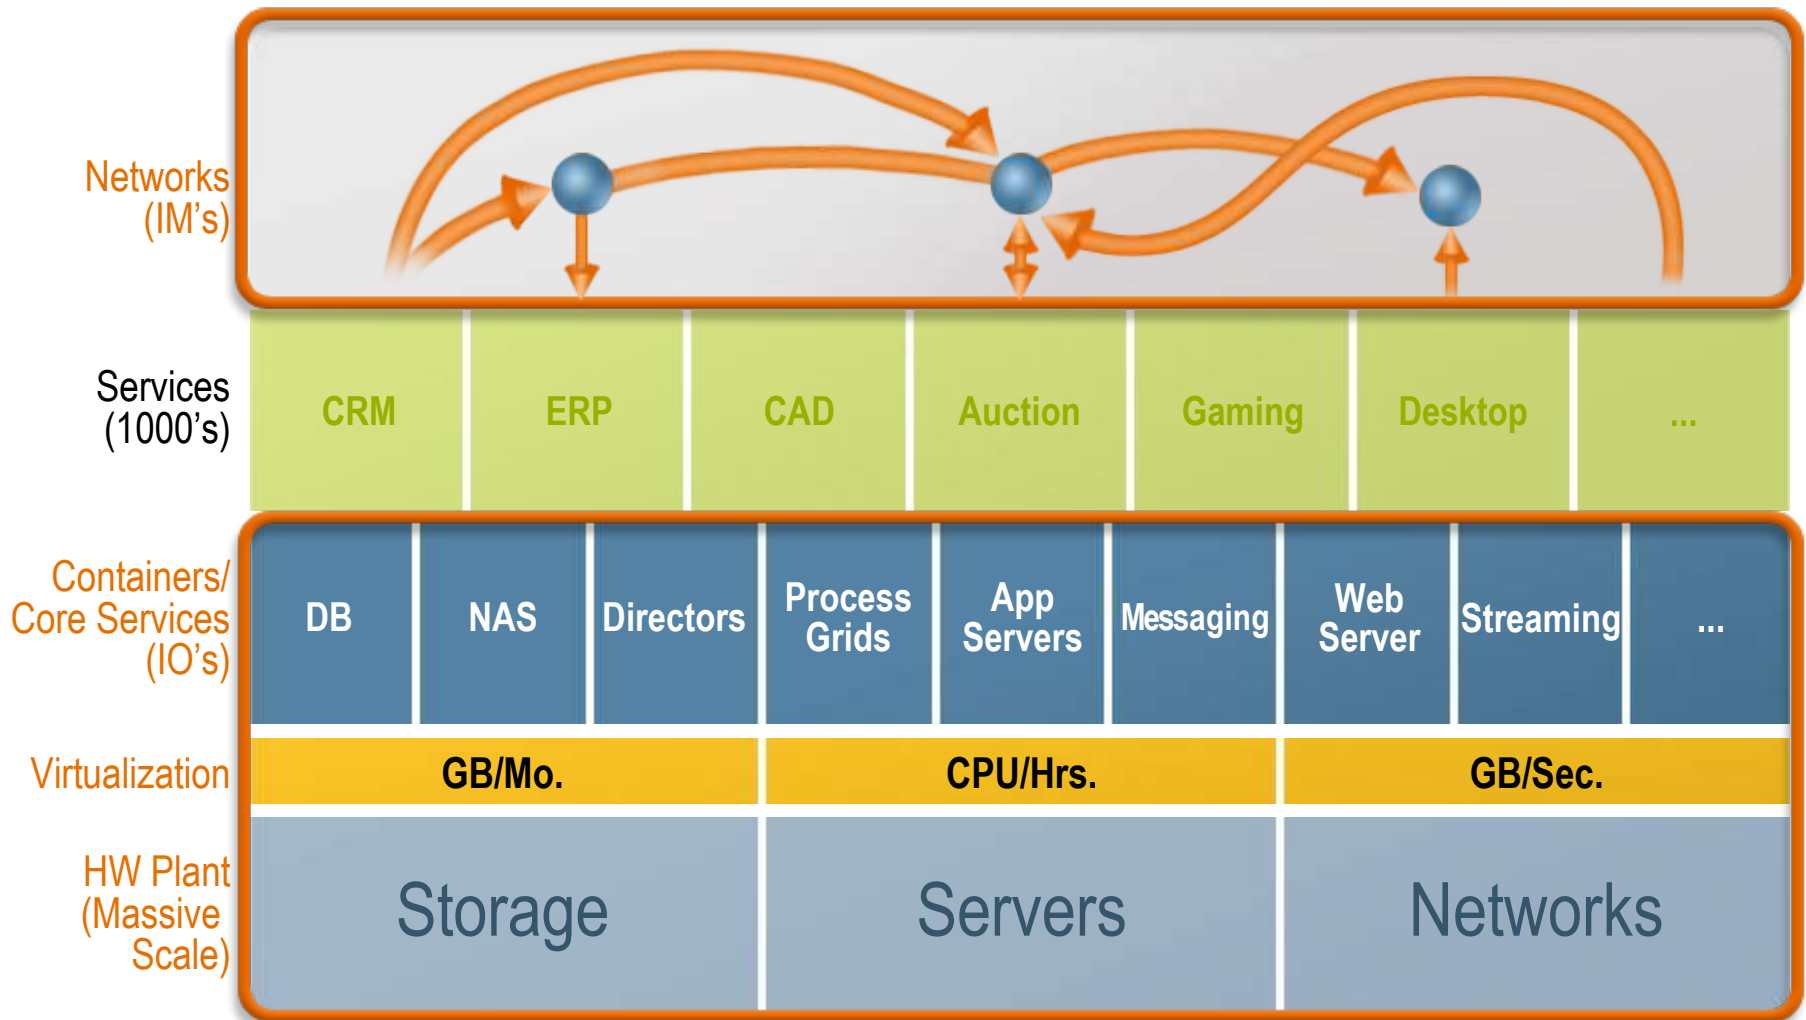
Networks (IM's)

Services (1000's)

| CRM | ERP | CAD | Auction | Gaming | Desktop | ... |
|---|---|---|---|---|---|---|

Containers/ Core Services (IO's)

| DB | NAS | Directors | Process Grids | App Servers | Messaging | Web Server | Streaming | ... |
|---|---|---|---|---|---|---|---|---|

Virtualization

| GB/Mo. | CPU/Hrs. | GB/Sec. |
|---|---|---|

HW Plant (Massive Scale)

| Storage | Servers | Networks |
|---|---|---|